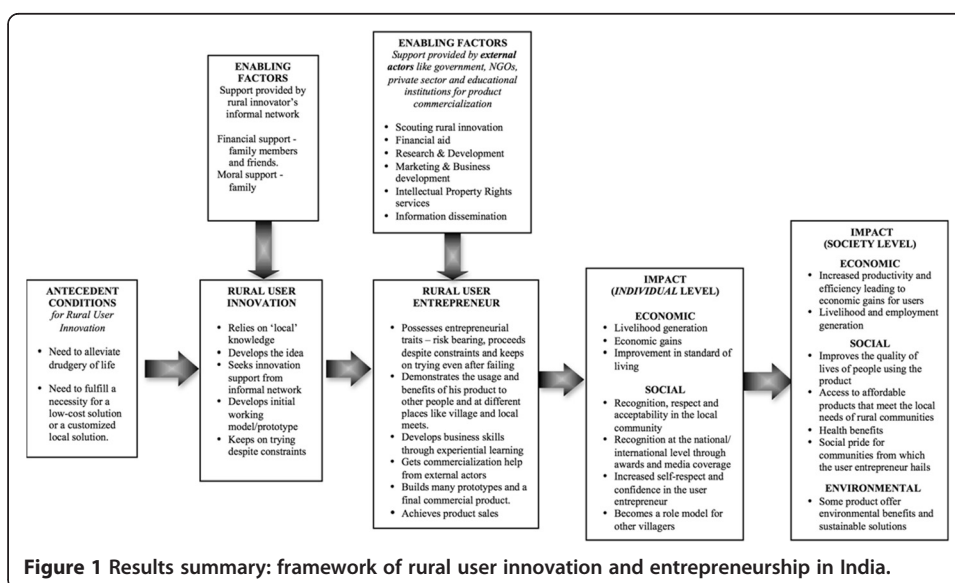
ENABLING FACTORS
Support provided by rural innovator's informal network

Financial support - family members and friends.
Moral support - family

ENABLING FACTORS
*Support provided by **external actors** like government, NGOs, private sector and educational institutions for product commercialization*

- Scouting rural innovation
- Financial aid
- Research & Development
- Marketing & Business development
- Intellectual Property Rights services
- Information dissemination

ANTECEDENT CONDITIONS
*for Rural User Innovation*

- Need to alleviate drudgery of life
- Need to fulfill a necessity for a low-cost solution or a customized local solution.

RURAL USER INNOVATION

- Relies on 'local' knowledge
- Develops the idea
- Seeks innovation support from informal network
- Develops initial working model/prototype
- Keeps on trying despite constraints

RURAL USER ENTREPRENEUR

- Possesses entrepreneurial traits – risk bearing, proceeds despite constraints and keeps on trying even after failing
- Demonstrates the usage and benefits of his product to other people and at different places like village and local meets.
- Develops business skills through experiential learning
- Gets commercialization help from external actors
- Builds many prototypes and a final commercial product.
- Achieves product sales

IMPACT
(*INDIVIDUAL* LEVEL)

ECONOMIC
- Livelihood generation
- Economic gains
- Improvement in standard of living

SOCIAL
- Recognition, respect and acceptability in the local community
- Recognition at the national/ international level through awards and media coverage
- Increased self-respect and confidence in the user entrepreneur
- Becomes a role model for other villagers

IMPACT
(SOCIETY LEVEL)

ECONOMIC
- Increased productivity and efficiency leading to economic gains for users
- Livelihood and employment generation

SOCIAL
- Improves the quality of lives of people using the product
- Access to affordable products that meet the local needs of rural communities
- Health benefits
- Social pride for communities from which the user entrepreneur hails

ENVIRONMENTAL
- Some product offer environmental benefits and sustainable solutions

**Figure 1 Results summary: framework of rural user innovation and entrepreneurship in India.**